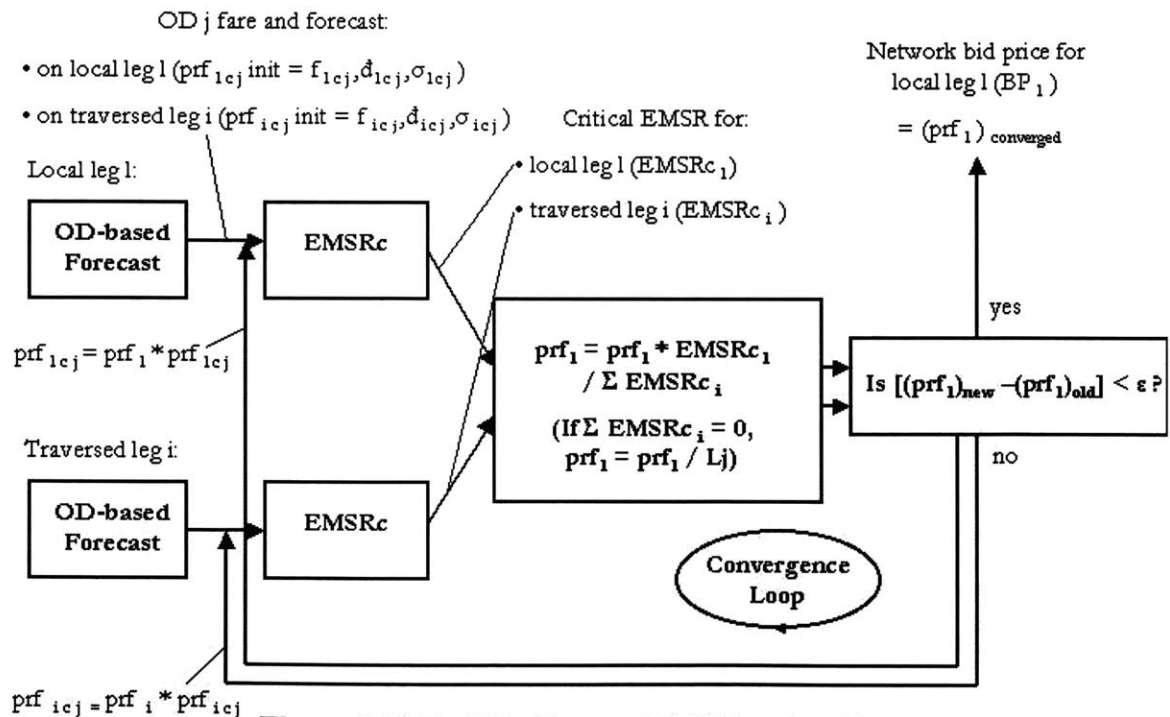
OD j fare and forecast:

• on local leg l ($prf_{lcj}$ init = $f_{lcj}, \bar{d}_{lcj}, \sigma_{lcj}$)

• on traversed leg i ($prf_{icj}$ init = $f_{icj}, \bar{d}_{icj}, \sigma_{icj}$)

Critical EMSR for:

• local leg l ($EMSRc_l$)

• traversed leg i ($EMSRc_i$)

Network bid price for local leg l ($BP_l$)

= $(prf_l)_{converged}$

Local leg l:

OD-based Forecast

EMSRc

$prf_{lcj} = prf_l * prf_{lcj}$

$prf_l = prf_l * EMSRc_l / \Sigma EMSRc_i$

(If $\Sigma EMSRc_i = 0$, $prf_l = prf_l / Lj$)

yes

Is $[(prf_l)_{new} - (prf_l)_{old}] < \varepsilon$ ?

no

Traversed leg i:

OD-based Forecast

EMSRc

Convergence Loop

$prf_{icj} = prf_i * prf_{icj}$